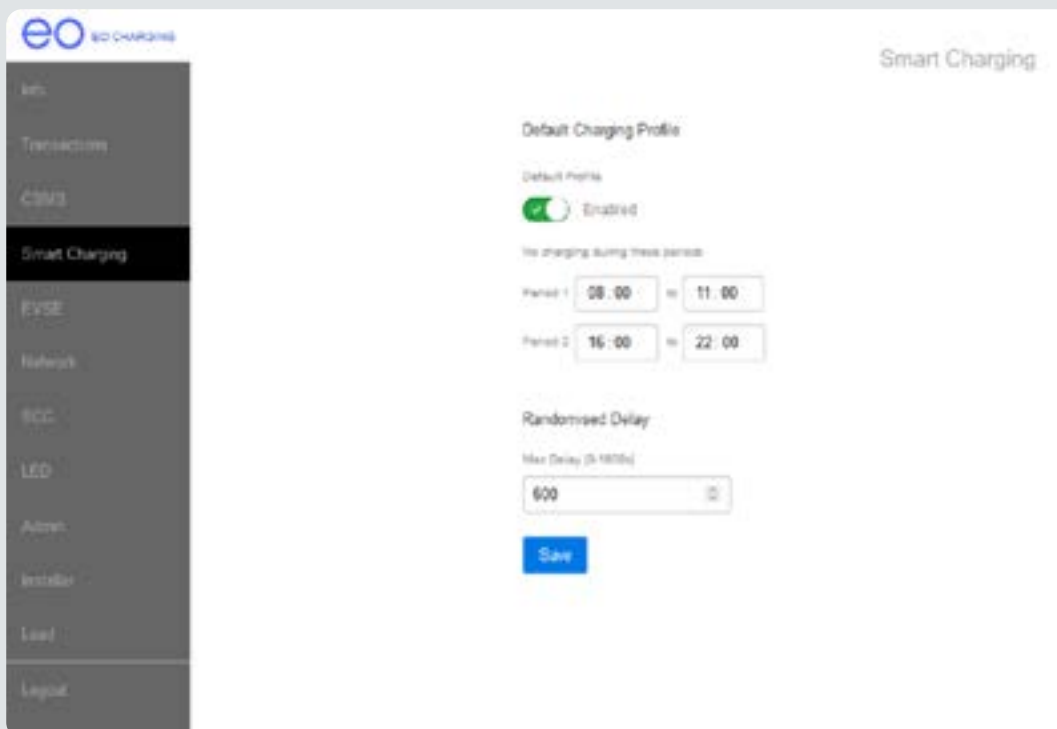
eo EO CHARGING

Info

Transactions

CSMS

Smart Charging

EVSE

Network

SCC

LED

Admin

Installer

Load

Logout

Smart Charging

Default Charging Profile

Default Profile

Enabled

No charging during these periods

Period 1 08 : 00 to 11 : 00

Period 2 16 : 00 to 22 : 00

Randomised Delay

Max Delay (0-1800s)

600

Save